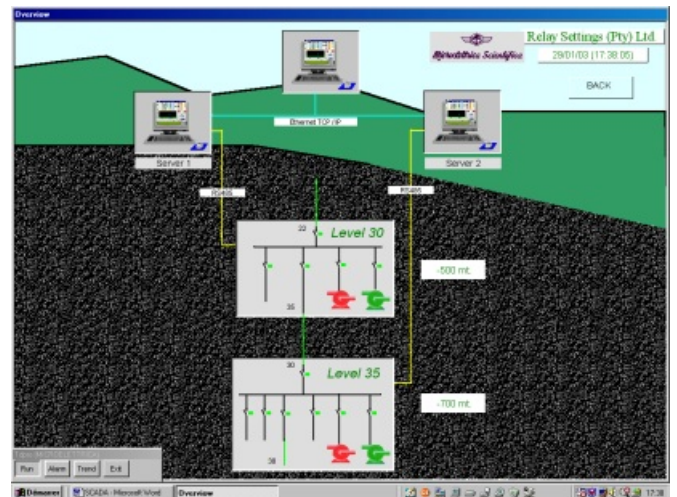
Overview

Relay Settings (Pty) Ltd.

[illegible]

29/01/03 (17:38:05)

BACK

Ethernet TCP/IP

Server 1

Server 2

RS485

RS485

22

Level 30

35

-500 mt.

30

Level 35

38

-700 mt.

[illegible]

Run Alarm Trend Exit

Démarrer SCADA - Microsoft Word Overview

17:38